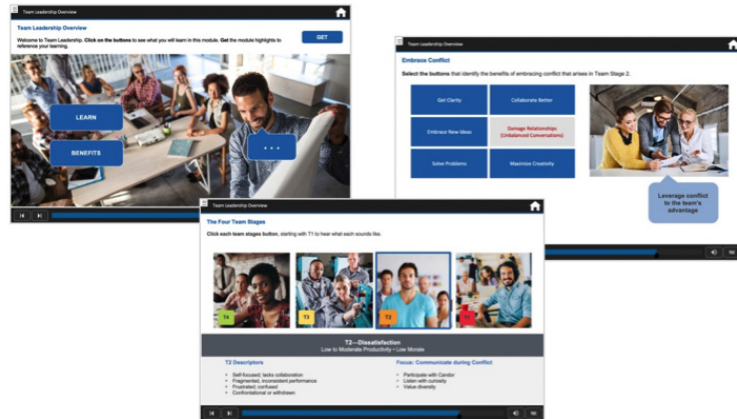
Team Leadership Overview

Team Leadership Overview

Welcome to Team Leadership. Click on the buttons to see what you will learn in this module. Get the module highlights to reference your learning.

GET

LEARN

BENEFITS

• • •

Team Leadership Overview

Embrace Conflict

Select the buttons that identify the benefits of embracing conflict that arises in Team Stage 2.

Get Clarity

Collaborate Better

Embrace New Ideas

Damage Relationships (Unbalanced Conversations)

Solve Problems

Maximize Creativity

Leverage conflict to the team's advantage

Team Leadership Overview

The Four Team Stages

Click each team stages button, starting with T1 to hear what each sounds like.

T4

T3

T2

T1

T2—Dissatisfaction

Low to Moderate Productivity • Low Morale

T2 Descriptors

• Self-focused; lacks collaboration
• Fragmented, inconsistent performance
• Frustrated, confused
• Confrontational or withdrawn

Focus: Communicate during Conflict

• Participate with Candor
• Listen with curiosity
• Value diversity